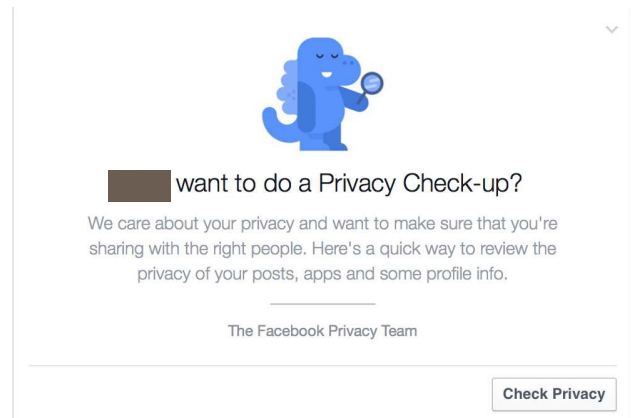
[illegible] want to do a Privacy Check-up?

We care about your privacy and want to make sure that you're sharing with the right people. Here's a quick way to review the privacy of your posts, apps and some profile info.

The Facebook Privacy Team

Check Privacy